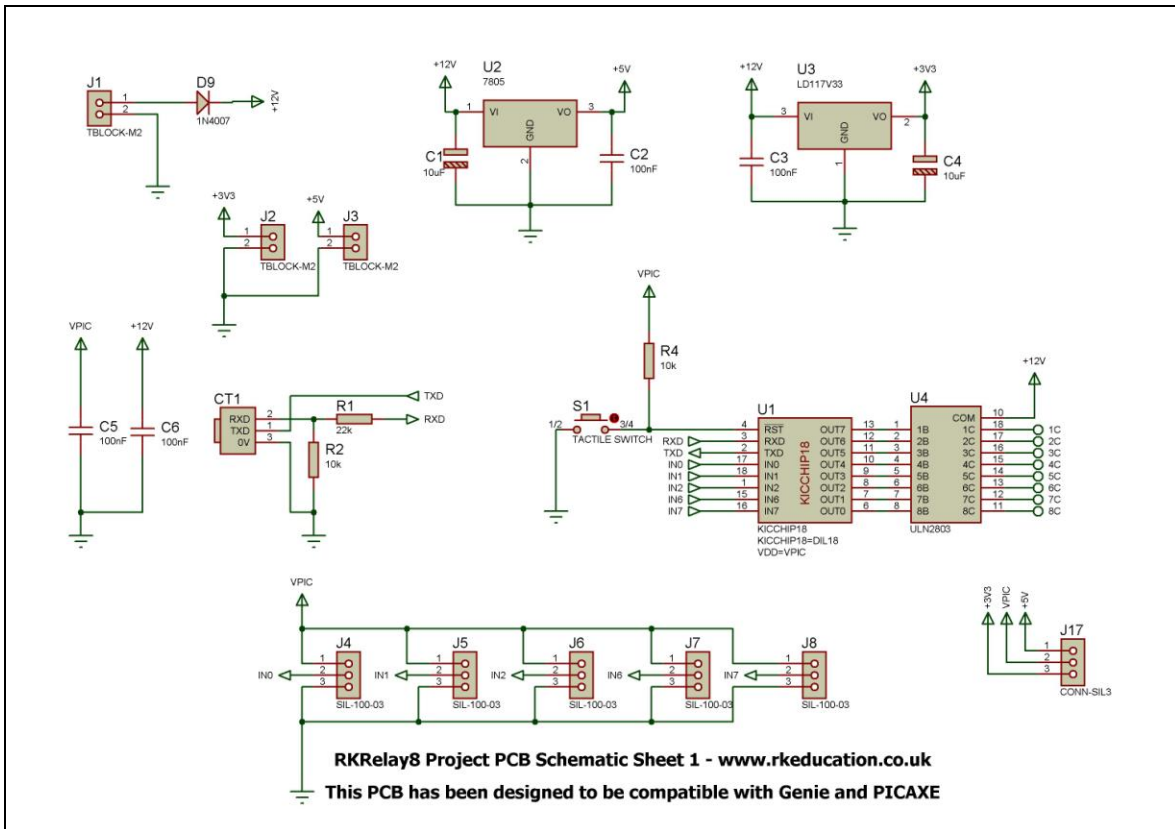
J1
TBLOCK-M2
1
2
D9
1N4007
+12V

+12V
U2
7805
+5V
1
VI
VO
3
GND
2
C1
10uF
C2
100nF

+12V
U3
LD117V33
+3V3
3
VI
VO
2
GND
1
C3
100nF
C4
10uF

+3V3
J2
1
2
TBLOCK-M2
+5V
J3
1
2
TBLOCK-M2

VPIC
+12V
C5
100nF
C6
100nF

CT1
RXD
TXD
0V
2
1
3
R1
22k
R2
10k
TXD
RXD

VPIC
R4
10k
S1
1/2
3/4
TACTILE SWITCH

U1
RXD
TXD
IN0
IN1
IN2
IN6
IN7
4
3
2
17
18
1
15
16
RST
RXD
TXD
IN0
IN1
IN2
IN6
IN7
KICCHIP18
OUT7
OUT6
OUT5
OUT4
OUT3
OUT2
OUT1
OUT0
13
12
11
10
9
8
7
6
KICCHIP18
KICCHIP18=DIL18
VDD=VPIC

U4
1
2
3
4
5
6
7
8
1B
2B
3B
4B
5B
6B
7B
8B
COM
1C
2C
3C
4C
5C
6C
7C
8C
10
18
17
16
15
14
13
12
11
ULN2803
+12V
1C
2C
3C
4C
5C
6C
7C
8C

VPIC
J4
IN0
1
2
3
SIL-100-03
J5
IN1
1
2
3
SIL-100-03
J6
IN2
1
2
3
SIL-100-03
J7
IN6
1
2
3
SIL-100-03
J8
IN7
1
2
3
SIL-100-03

+3V3
VPIC
+5V
J17
1
2
3
CONN-SIL3

RKRelay8 Project PCB Schematic Sheet 1 - www.rkeducation.co.uk
This PCB has been designed to be compatible with Genie and PICAXE